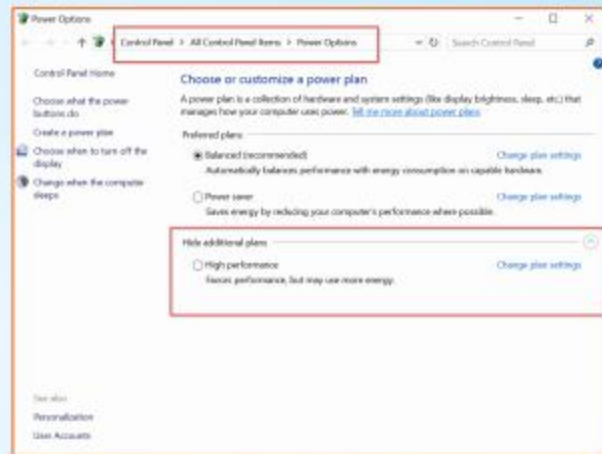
Power Options

Control Panel > All Control Panel Items > Power Options

Search Control Panel

Control Panel Home

Choose what the power buttons do

Create a power plan

Choose when to turn off the display

Change when the computer sleeps

Choose or customize a power plan

A power plan is a collection of hardware and system settings (like display brightness, sleep, etc.) that manages how your computer uses power. Tell me more about power plans

Preferred plans

Balanced (recommended)
Automatically balances performance with energy consumption on capable hardware.
Change plan settings

Power saver
Saves energy by reducing your computer's performance where possible.
Change plan settings

Hide additional plans

High performance
Favors performance, but may use more energy.
Change plan settings

See also

Personalization

User Accounts